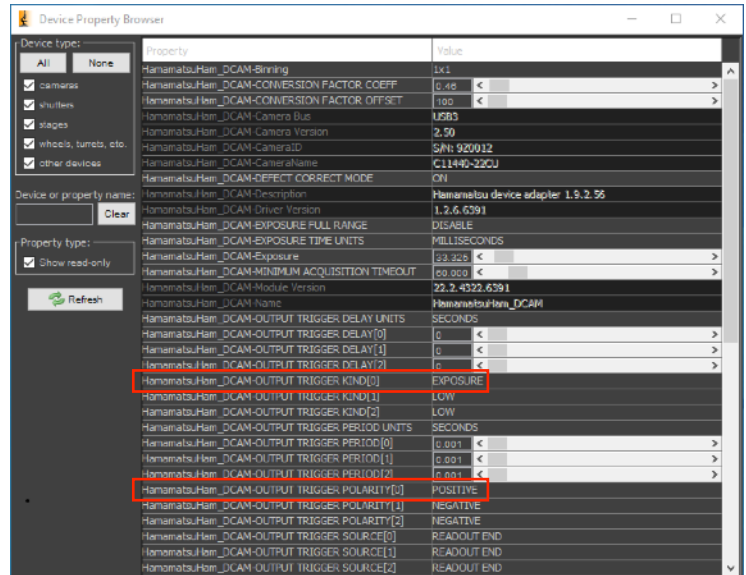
Device Property Browser

Device type:
All
None
cameras
shutters
stages
wheels, turrets, etc.
other devices

Device or property name:
Clear

Property type:
Show read-only

Refresh

| Property | Value |
|---|---|
| HamamatsuHam_DCAM-Binning | 1x1 |
| HamamatsuHam_DCAM-CONVERSION FACTOR COEFF | 0.46 |
| HamamatsuHam_DCAM-CONVERSION FACTOR OFFSET | 100 |
| HamamatsuHam_DCAM-Camera Bus | USB3 |
| HamamatsuHam_DCAM-Camera Version | 2.50 |
| HamamatsuHam_DCAM-CameraID | S/N: 920012 |
| HamamatsuHam_DCAM-CameraName | C11440-22CU |
| HamamatsuHam_DCAM-DEFECT CORRECT MODE | ON |
| HamamatsuHam_DCAM-Description | Hamamatsu device adapter 1.9.2.56 |
| HamamatsuHam_DCAM-Driver Version | 1.2.6.6391 |
| HamamatsuHam_DCAM-EXPOSURE FULL RANGE | DISABLE |
| HamamatsuHam_DCAM-EXPOSURE TIME UNITS | MILLISECONDS |
| HamamatsuHam_DCAM-Exposure | 33.326 |
| HamamatsuHam_DCAM-MINIMUM ACQUISITION TIMEOUT | 60.000 |
| HamamatsuHam_DCAM-Module Version | 22.2.4322.6391 |
| HamamatsuHam_DCAM-Name | HamamatsuHam_DCAM |
| HamamatsuHam_DCAM-OUTPUT TRIGGER DELAY UNITS | SECONDS |
| HamamatsuHam_DCAM-OUTPUT TRIGGER DELAY[0] | 0 |
| HamamatsuHam_DCAM-OUTPUT TRIGGER DELAY[1] | 0 |
| HamamatsuHam_DCAM-OUTPUT TRIGGER DELAY[2] | 0 |
| HamamatsuHam_DCAM-OUTPUT TRIGGER KIND[0] | EXPOSURE |
| HamamatsuHam_DCAM-OUTPUT TRIGGER KIND[1] | LOW |
| HamamatsuHam_DCAM-OUTPUT TRIGGER KIND[2] | LOW |
| HamamatsuHam_DCAM-OUTPUT TRIGGER PERIOD UNITS | SECONDS |
| HamamatsuHam_DCAM-OUTPUT TRIGGER PERIOD[0] | 0.001 |
| HamamatsuHam_DCAM-OUTPUT TRIGGER PERIOD[1] | 0.001 |
| HamamatsuHam_DCAM-OUTPUT TRIGGER PERIOD[2] | 0.001 |
| HamamatsuHam_DCAM-OUTPUT TRIGGER POLARITY[0] | POSITIVE |
| HamamatsuHam_DCAM-OUTPUT TRIGGER POLARITY[1] | NEGATIVE |
| HamamatsuHam_DCAM-OUTPUT TRIGGER POLARITY[2] | NEGATIVE |
| HamamatsuHam_DCAM-OUTPUT TRIGGER SOURCE[0] | READOUT END |
| HamamatsuHam_DCAM-OUTPUT TRIGGER SOURCE[1] | READOUT END |
| HamamatsuHam_DCAM-OUTPUT TRIGGER SOURCE[2] | READOUT END |